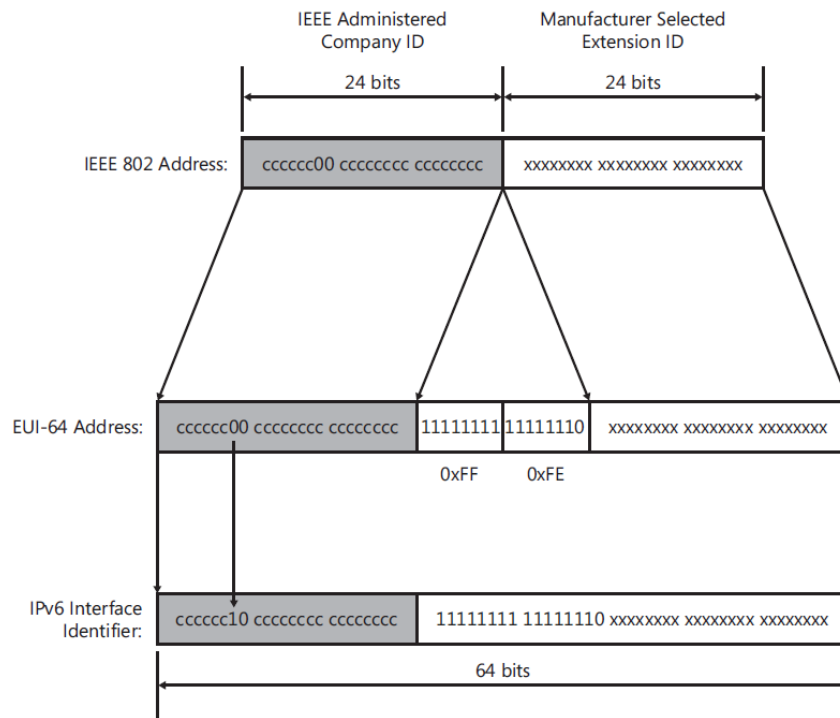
IEEE Administered Company ID

Manufacturer Selected Extension ID

24 bits

24 bits

IEEE 802 Address:

cccccc00 cccccccc cccccccc

xxxxxxxx xxxxxxxx xxxxxxxx

EUI-64 Address:

cccccc00 cccccccc cccccccc

11111111

11111110

xxxxxxxx xxxxxxxx xxxxxxxx

0xFF

0xFE

IPv6 Interface Identifier:

cccccc10 cccccccc cccccccc

11111111 11111110 xxxxxxxx xxxxxxxx xxxxxxxx

64 bits